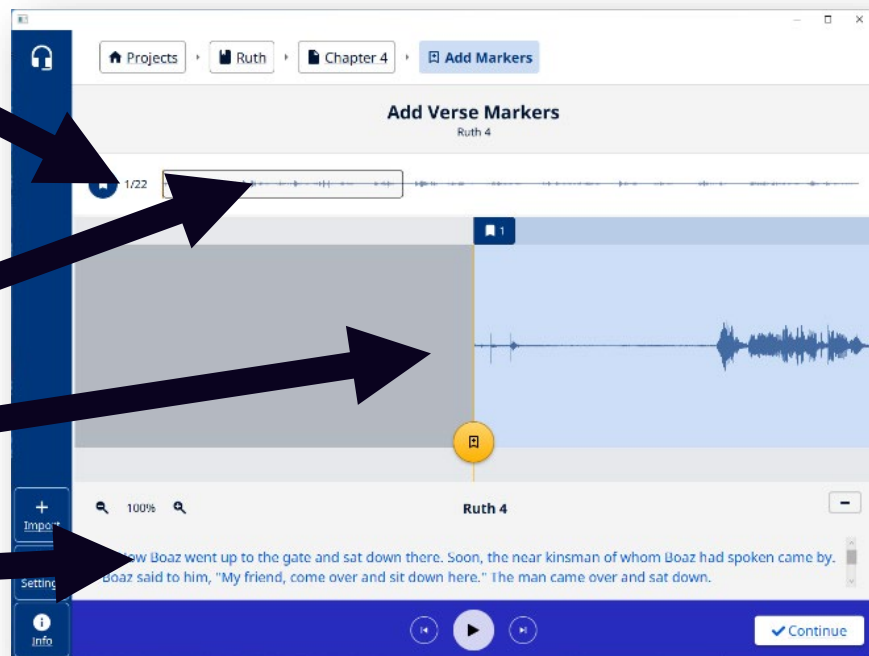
Projects Ruth Chapter 4 Add Markers

Add Verse Markers
Ruth 4

1/22

1

100%

Ruth 4

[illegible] Boaz went up to the gate and sat down there. Soon, the near kinsman of whom Boaz had spoken came by. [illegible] Boaz said to him, "My friend, come over and sit down here." The man came over and sat down.

Import

Setting

Info

Continue